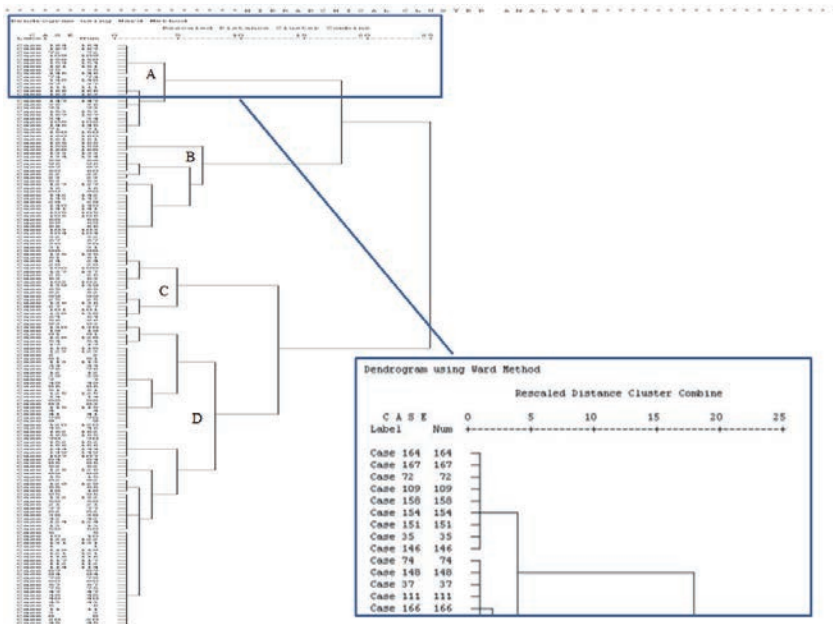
* * * * * * * * * * * * * * * * * * * H I E R A R C H I C A L   C L U S T E R   A N A L Y S I S * * * * * * * * * * * * * * * * * * *

Dendrogram using Ward Method

Rescaled Distance Cluster Combine

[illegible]

A

B

C

D

Dendrogram using Ward Method

Rescaled Distance Cluster Combine

C A S E 0 5 10 15 20 25
Label Num

Case 164 164
Case 167 167
Case 72 72
Case 109 109
Case 158 158
Case 154 154
Case 151 151
Case 35 35
Case 146 146
Case 74 74
Case 148 148
Case 37 37
Case 111 111
Case 166 166